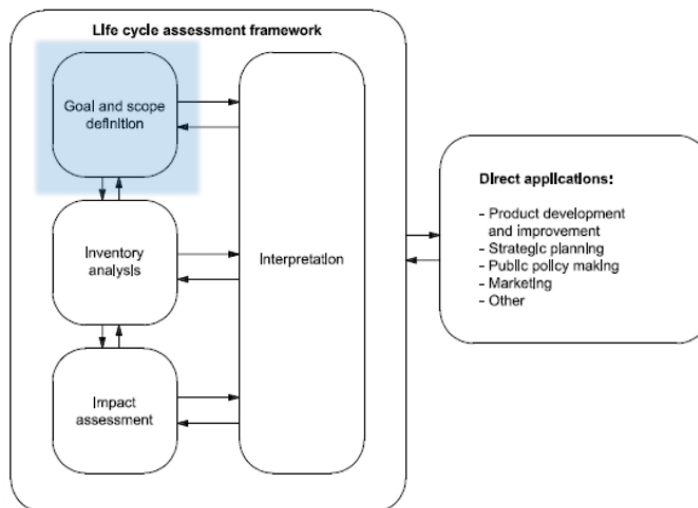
Life cycle assessment framework

Goal and scope definition

Inventory analysis

Impact assessment

Interpretation

Direct applications:

- Product development and improvement
- Strategic planning
- Public policy making
- Marketing
- Other